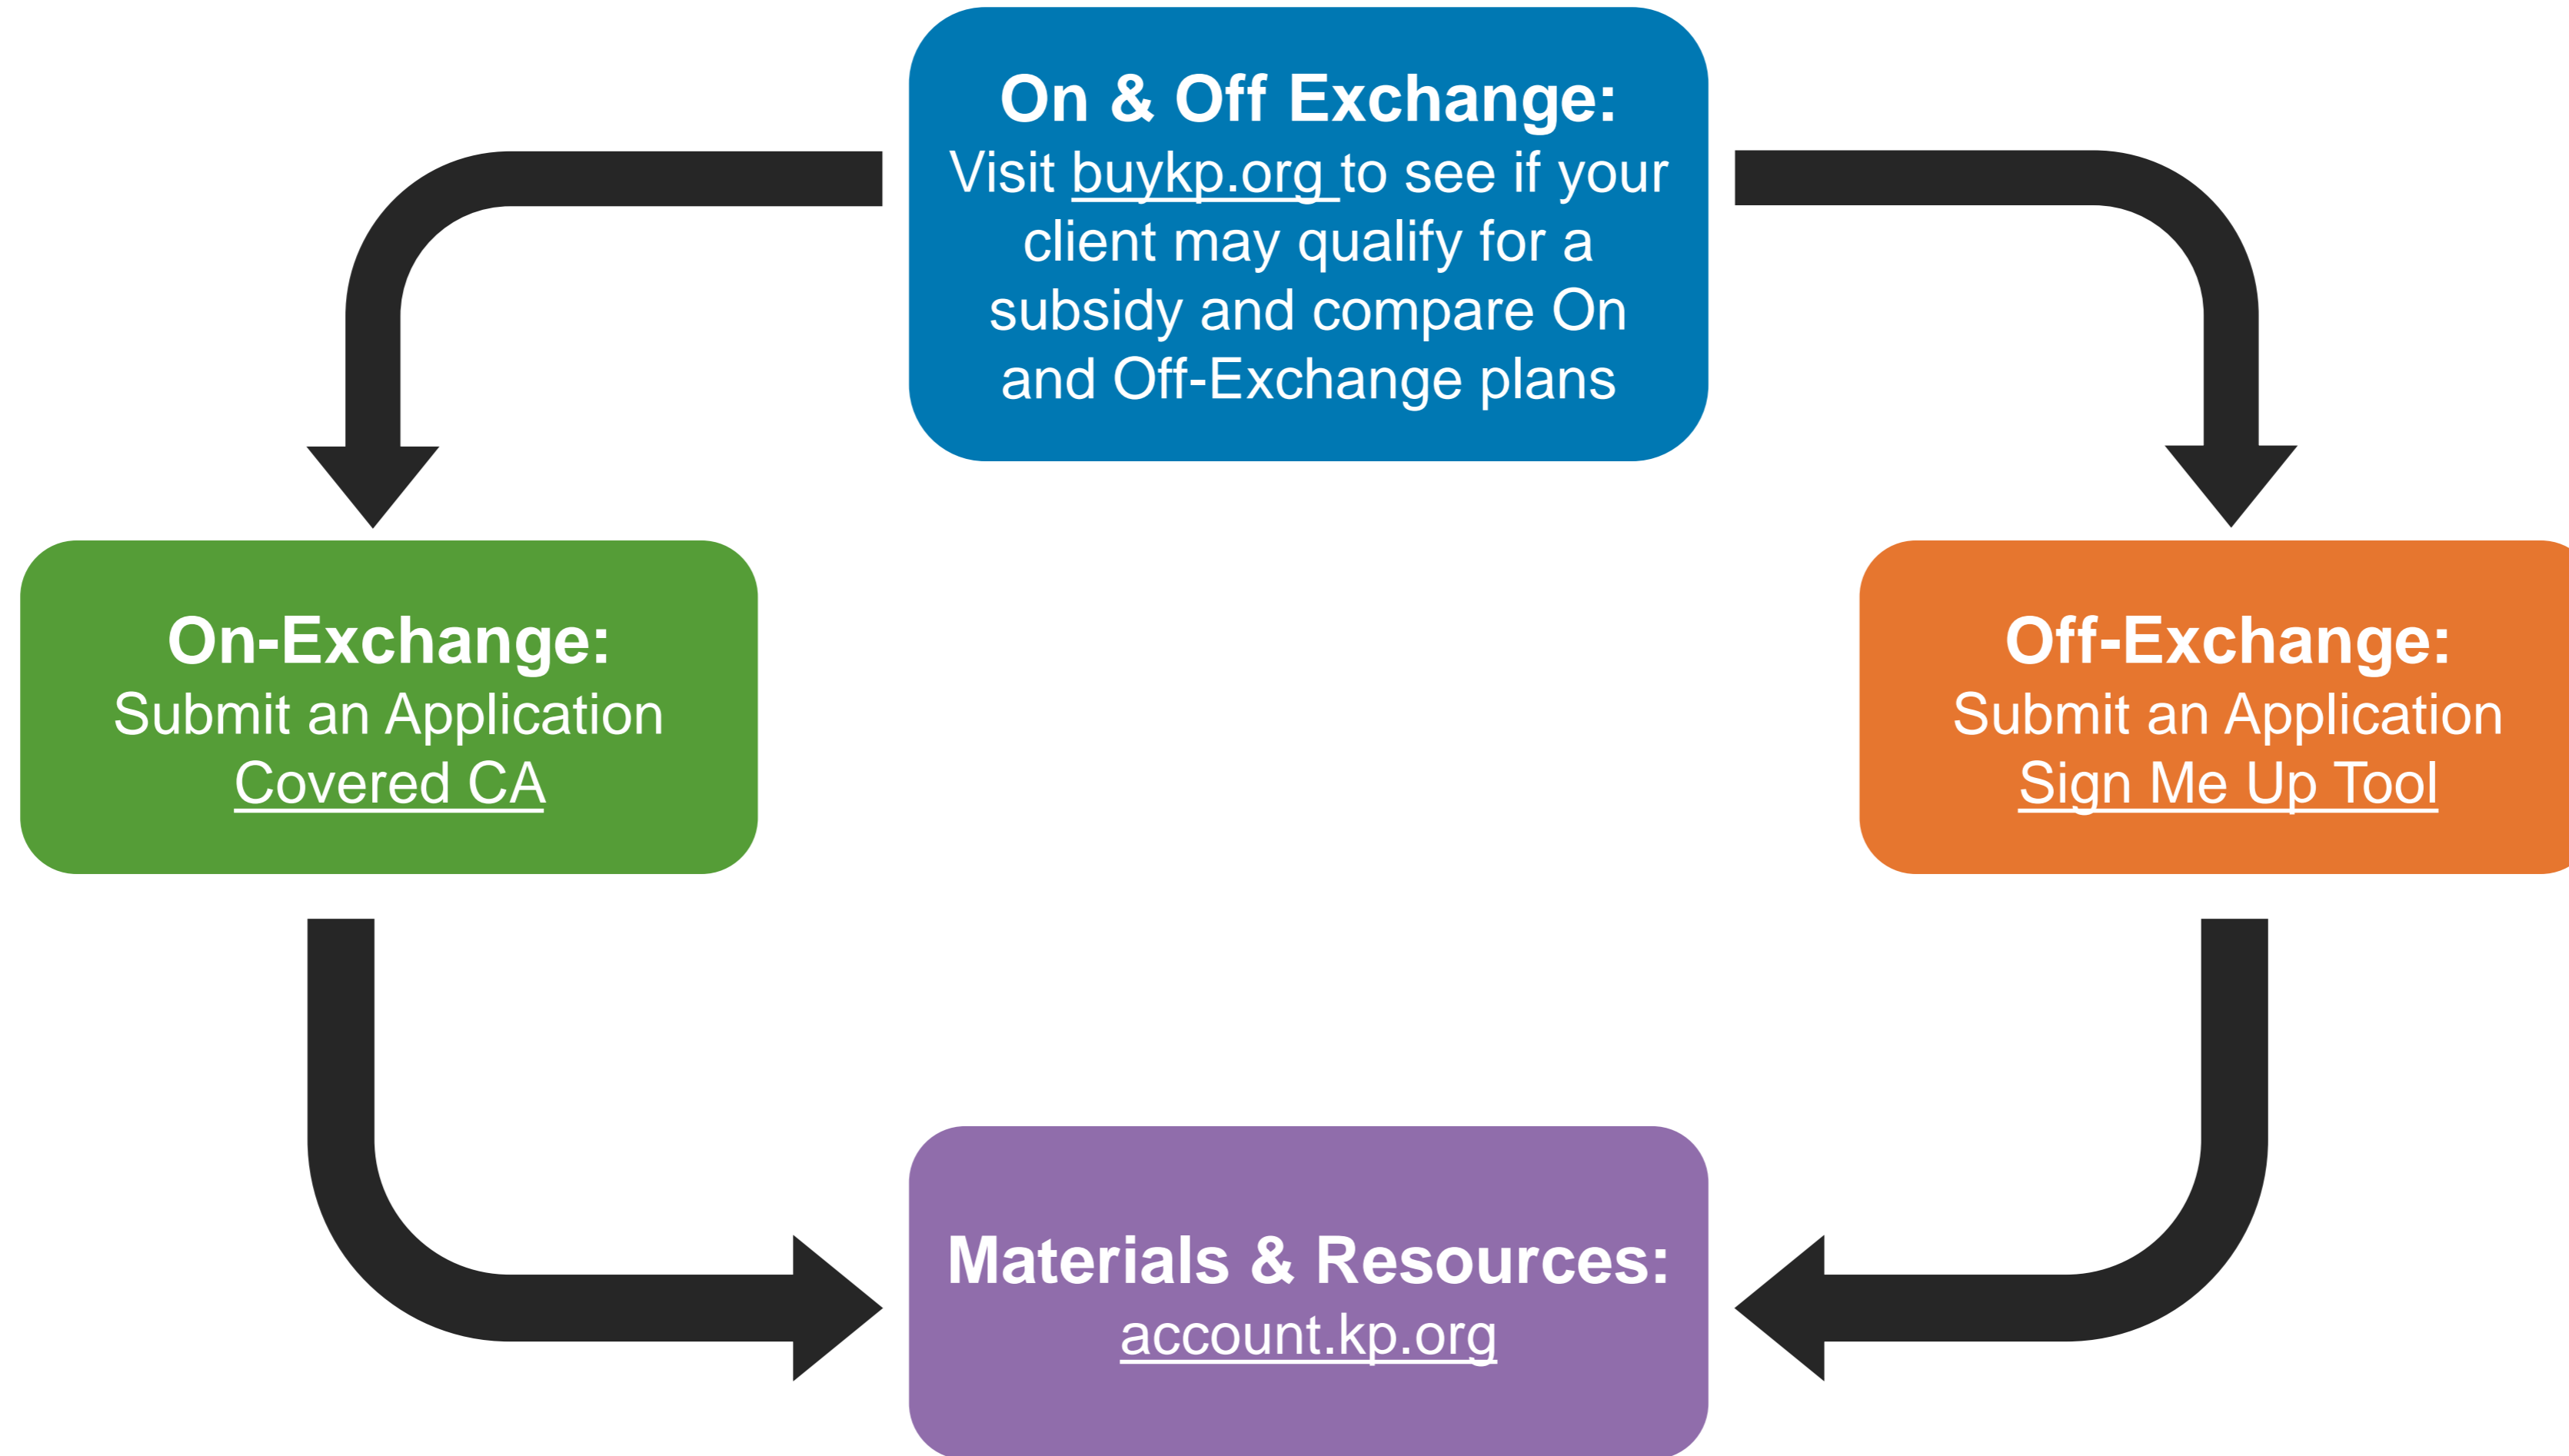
On & Off Exchange:
Visit buykp.org to see if your client may qualify for a subsidy and compare On and Off-Exchange plans

On-Exchange:
Submit an Application
Covered CA

Off-Exchange:
Submit an Application
Sign Me Up Tool

Materials & Resources:
account.kp.org